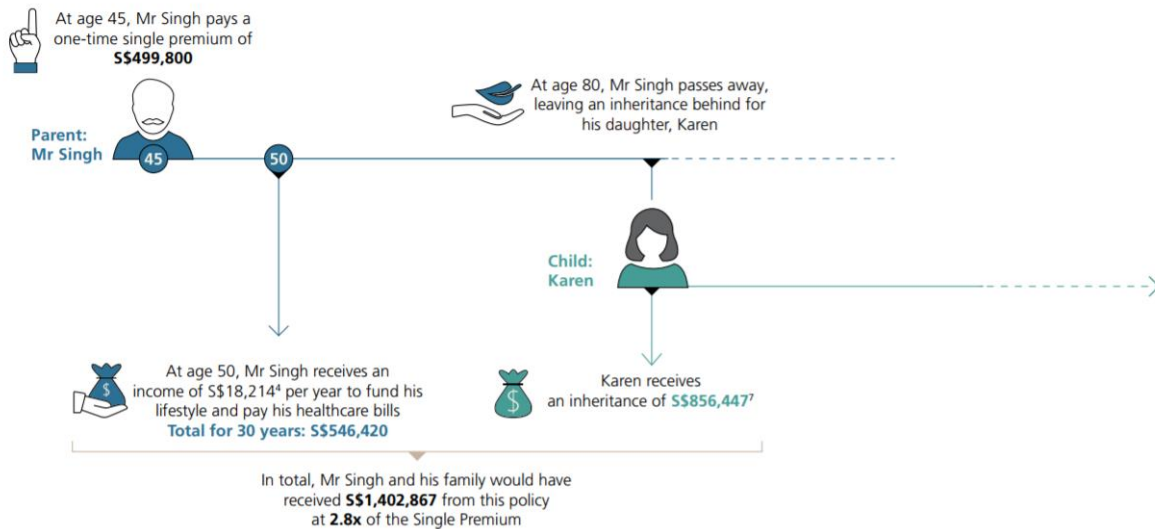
At age 45, Mr Singh pays a one-time single premium of **S$499,800**

Parent: Mr Singh

45

50

At age 80, Mr Singh passes away, leaving an inheritance behind for his daughter, Karen

Child: Karen

At age 50, Mr Singh receives an income of S$18,214$^4$ per year to fund his lifestyle and pay his healthcare bills
**Total for 30 years: S$546,420**

$

Karen receives an inheritance of **S$856,447$^7$**

$

In total, Mr Singh and his family would have received **S$1,402,867** from this policy at **2.8x** of the Single Premium